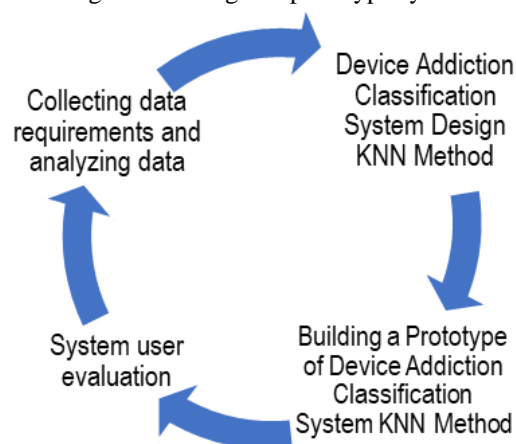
Collecting data requirements and analyzing data

Device Addiction Classification System Design KNN Method

Building a Prototype of Device Addiction Classification System KNN Method

System user evaluation